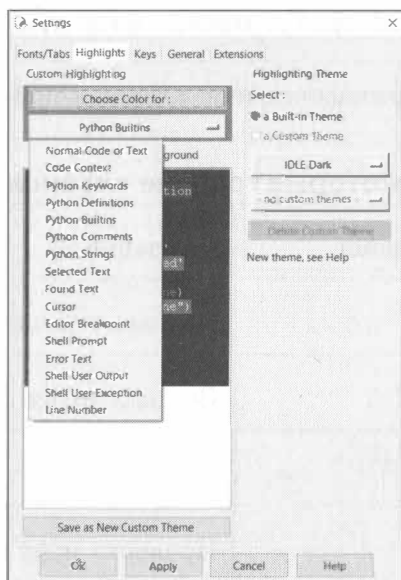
Settings

Fonts/Tabs Highlights Keys General Extensions

Custom Highlighting

Choose Color for :

Python Builtins

Normal Code or Text
Code Context
Python Keywords
Python Definitions
Python Builtins
Python Comments
Python Strings
Selected Text
Found Text
Cursor
Editor Breakpoint
Shell Prompt
Error Text
Shell User Output
Shell User Exception
Line Number

ground

tion

ed'

e)
ne")

Highlighting Theme

Select :

a Built-in Theme

a Custom Theme

IDLE Dark

no custom themes

Delete Custom Theme

New theme, see Help

Save as New Custom Theme

Ok Apply Cancel Help